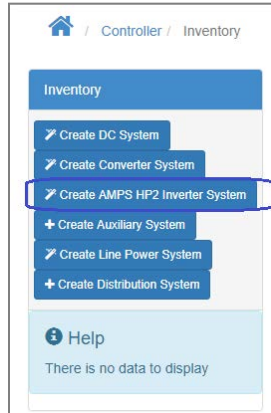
/ Controller / Inventory

Inventory

Create DC System

Create Converter System

Create AMPS HP2 Inverter System

+ Create Auxiliary System

Create Line Power System

+ Create Distribution System

Help

There is no data to display